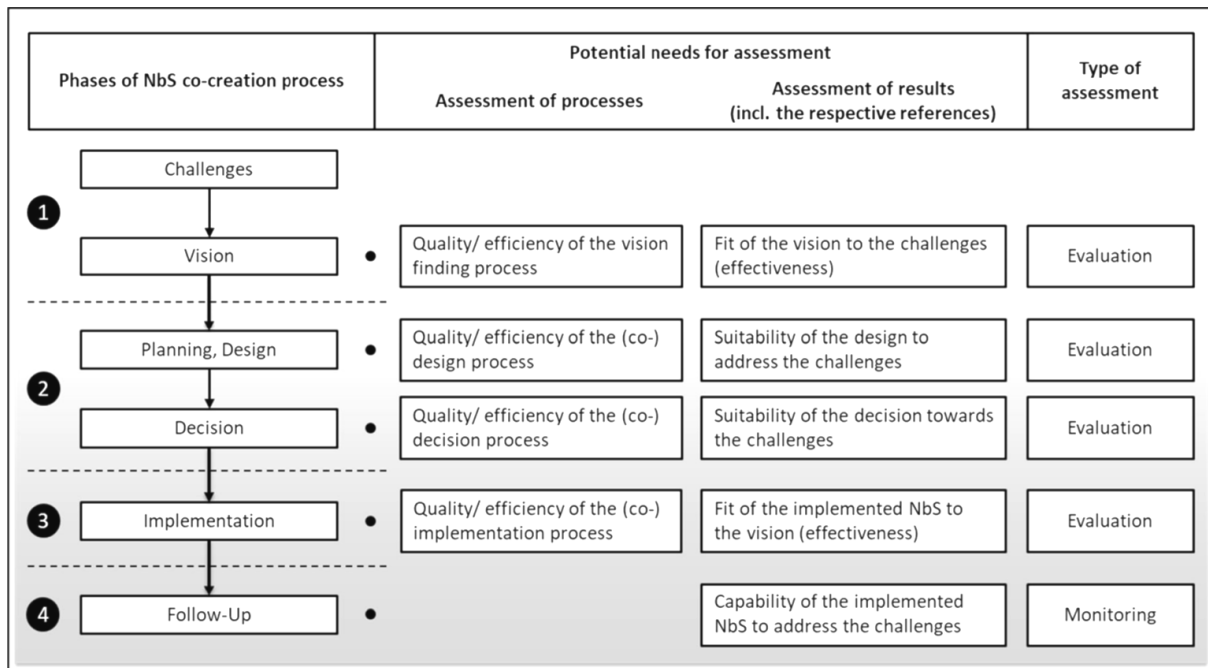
| Phases of NbS co-creation process | Potential needs for assessment: Assessment of processes | Potential needs for assessment: Assessment of results (incl. the respective references) | Type of assessment |
|---|---|---|---|
| 1 Challenges | | | |
| Vision | Quality/ efficiency of the vision finding process | Fit of the vision to the challenges (effectiveness) | Evaluation |
| 2 Planning, Design | Quality/ efficiency of the (co-) design process | Suitability of the design to address the challenges | Evaluation |
| Decision | Quality/ efficiency of the (co-) decision process | Suitability of the decision towards the challenges | Evaluation |
| 3 Implementation | Quality/ efficiency of the (co-) implementation process | Fit of the implemented NbS to the vision (effectiveness) | Evaluation |
| 4 Follow-Up | | Capability of the implemented NbS to address the challenges | Monitoring |